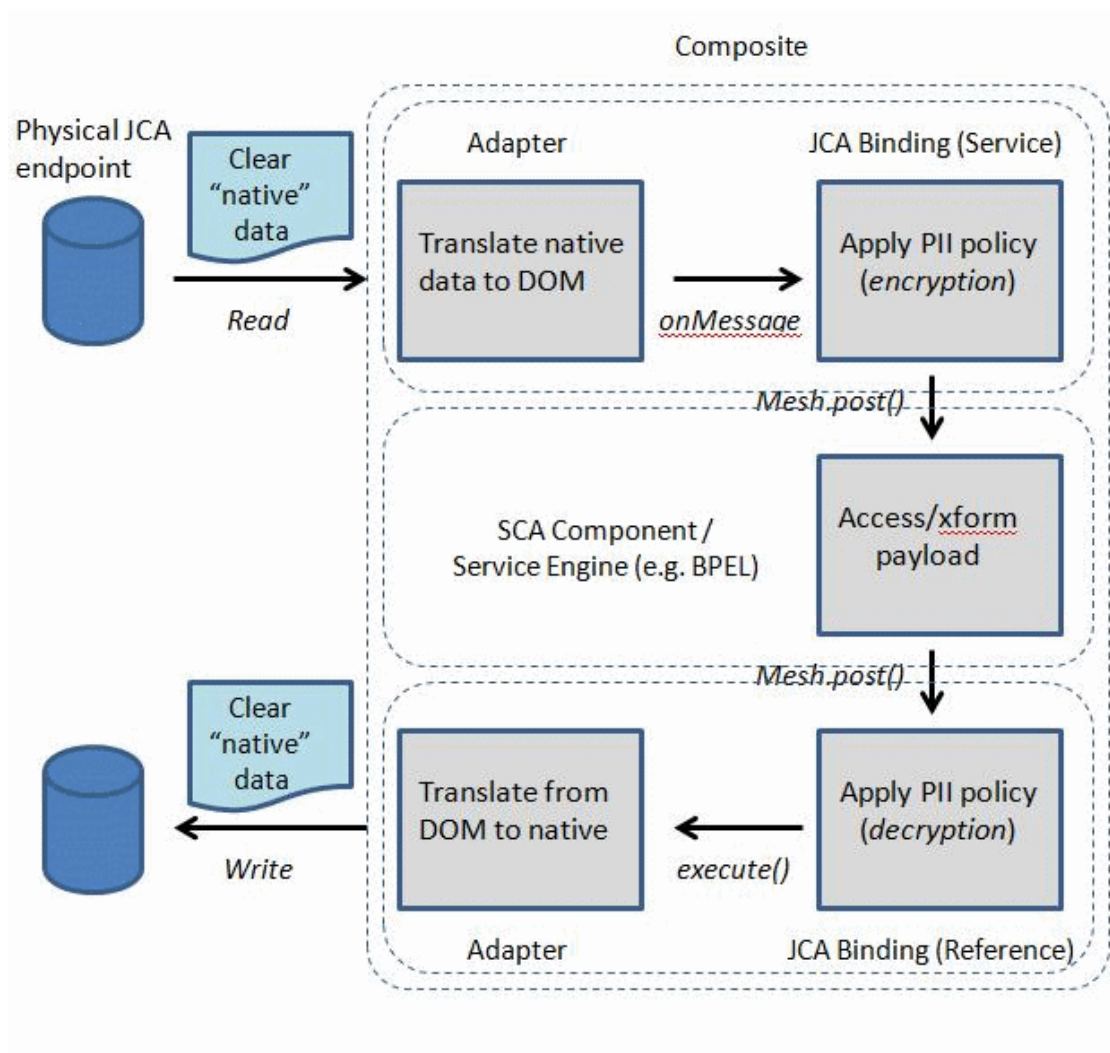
Composite

Physical JCA endpoint

Clear “native” data

Read

Adapter

JCA Binding (Service)

Translate native data to DOM

onMessage

Apply PII policy (*encryption*)

Mesh.post()

SCA Component / Service Engine (e.g. BPEL)

Access/xform payload

Mesh.post()

Clear “native” data

Write

Translate from DOM to native

execute()

Apply PII policy (*decryption*)

Adapter

JCA Binding (Reference)